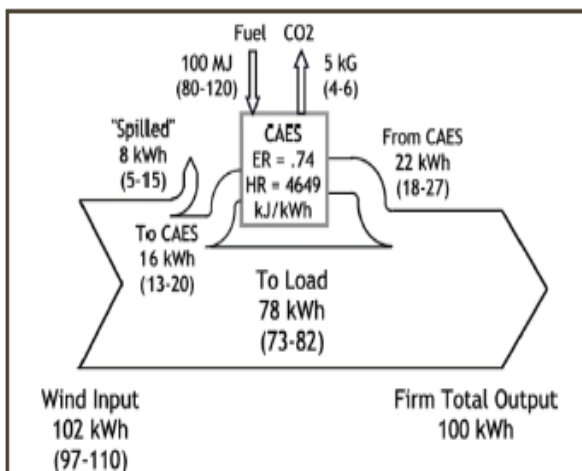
Fuel CO2

100 MJ
(80-120)

5 kG
(4-6)

"Spilled"
8 kWh
(5-15)

CAES
ER = .74
HR = 4649
kJ/kWh

From CAES
22 kWh
(18-27)

To CAES
16 kWh
(13-20)

To Load
78 kWh
(73-82)

Wind Input
102 kWh
(97-110)

Firm Total Output
100 kWh